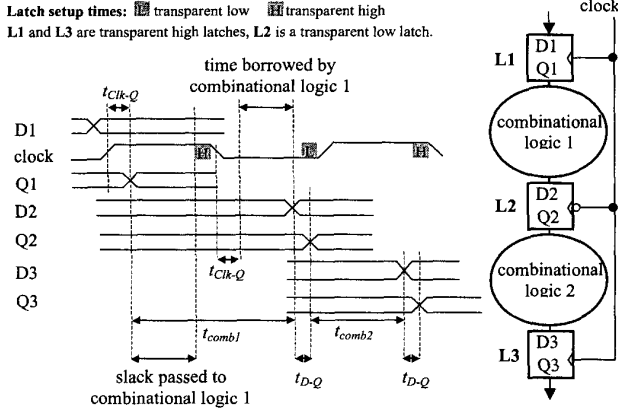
**Latch setup times:** L transparent low H transparent high

**L1** and **L3** are transparent high latches, **L2** is a transparent low latch.

time borrowed by combinational logic 1

$t_{Clk\text{-}Q}$

D1

clock

Q1

D2

Q2

D3

Q3

H

L

H

$t_{Clk\text{-}Q}$

$t_{comb1}$

$t_{comb2}$

$t_{D\text{-}Q}$

$t_{D\text{-}Q}$

slack passed to combinational logic 1

clock

L1

D1

Q1

combinational logic 1

L2

D2

Q2

combinational logic 2

L3

D3

Q3